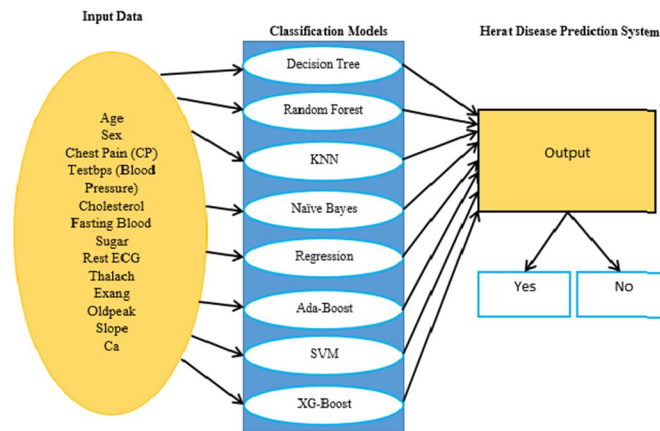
Input Data

Age
Sex
Chest Pain (CP)
Testbps (Blood Pressure)
Cholesterol
Fasting Blood Sugar
Rest ECG
Thalach
Exang
Oldpeak
Slope
Ca

Classification Models

Decision Tree
Random Forest
KNN
Naïve Bayes
Regression
Ada-Boost
SVM
XG-Boost

Herat Disease Prediction System

Output

Yes
No